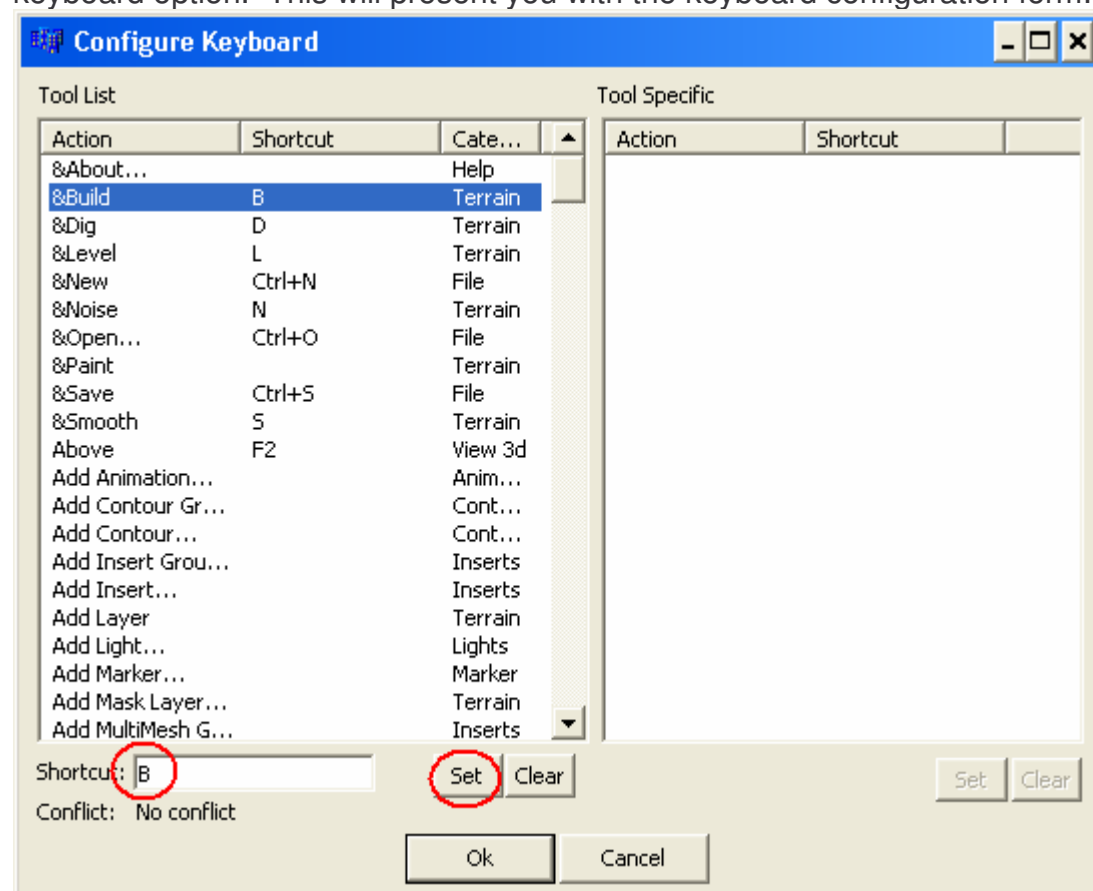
Keyboard option. This will present you with the Keyboard configuration form.

Configure Keyboard

Tool List

| Action | Shortcut | Cate... |
|---|---|---|
| &About... | | Help |
| &Build | B | Terrain |
| &Dig | D | Terrain |
| &Level | L | Terrain |
| &New | Ctrl+N | File |
| &Noise | N | Terrain |
| &Open... | Ctrl+O | File |
| &Paint | | Terrain |
| &Save | Ctrl+S | File |
| &Smooth | S | Terrain |
| Above | F2 | View 3d |
| Add Animation... | | Anim... |
| Add Contour Gr... | | Cont... |
| Add Contour... | | Cont... |
| Add Insert Grou... | | Inserts |
| Add Insert... | | Inserts |
| Add Layer | | Terrain |
| Add Light... | | Lights |
| Add Marker... | | Marker |
| Add Mask Layer... | | Terrain |
| Add MultiMesh G... | | Inserts |

Tool Specific

| Action | Shortcut |
|---|---|

Shortcut: B

Set Clear

Conflict: No conflict

Set Clear

Ok Cancel